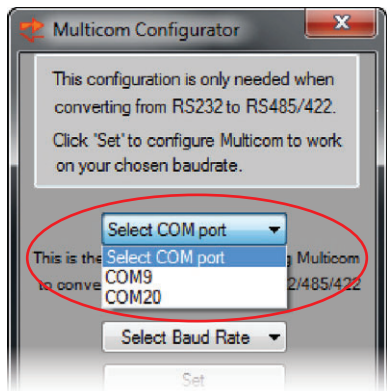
Multicom Configurator

This configuration is only needed when converting from RS232 to RS485/422.

Click 'Set' to configure Multicom to work on your chosen baudrate.

Select COM port

Select COM port
COM9
COM20

This is the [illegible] Multicom to conve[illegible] 2/485/422

Select Baud Rate

Set